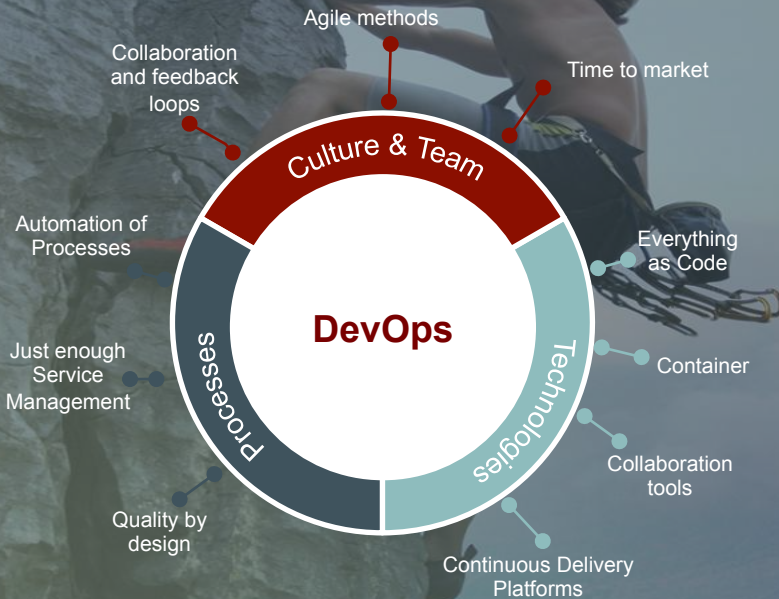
Agile methods

Collaboration and feedback loops

Time to market

Culture & Team

Automation of Processes

Everything as Code

DevOps

Just enough Service Management

Processes

Technologies

Container

Collaboration tools

Quality by design

Continuous Delivery Platforms